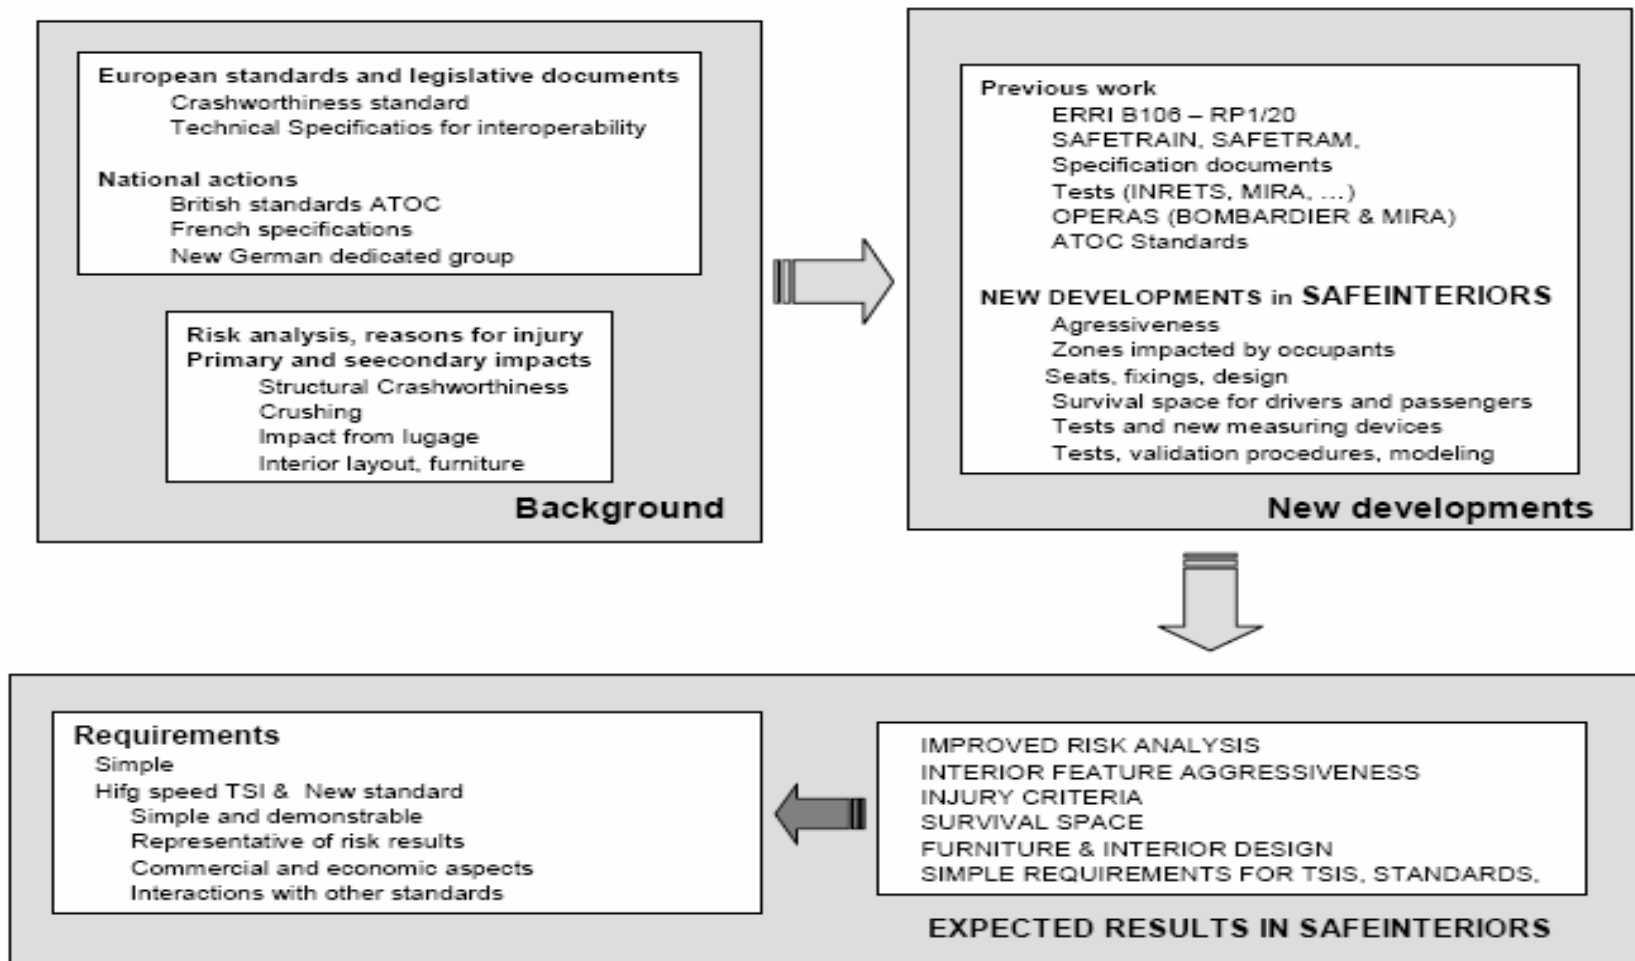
European standards and legislative documents
Crashworthiness standard
Technical Specificatios for interoperability

National actions
British standards ATOC
French specifications
New German dedicated group

Risk analysis, reasons for injury
Primary and seecondary impacts
Structural Crashworthiness
Crushing
Impact from lugage
Interior layout, furniture

Background

Previous work
ERRI B106 – RP1/20
SAFETRAIN, SAFETRAM,
Specification documents
Tests (INRETS, MIRA, ...)
OPERAS (BOMBARDIER & MIRA)
ATOC Standards

NEW DEVELOPMENTS in SAFEINTERIORS
Agressiveness
Zones impacted by occupants
Seats, fixings, design
Survival space for drivers and passengers
Tests and new measuring devices
Tests, validation procedures, modeling

New developments

Requirements
Simple
Hifg speed TSI & New standard
Simple and demonstrable
Representative of risk results
Commercial and economic aspects
Interactions with other standards

IMPROVED RISK ANALYSIS
INTERIOR FEATURE AGGRESSIVENESS
INJURY CRITERIA
SURVIVAL SPACE
FURNITURE & INTERIOR DESIGN
SIMPLE REQUIREMENTS FOR TSIS, STANDARDS,

EXPECTED RESULTS IN SAFEINTERIORS